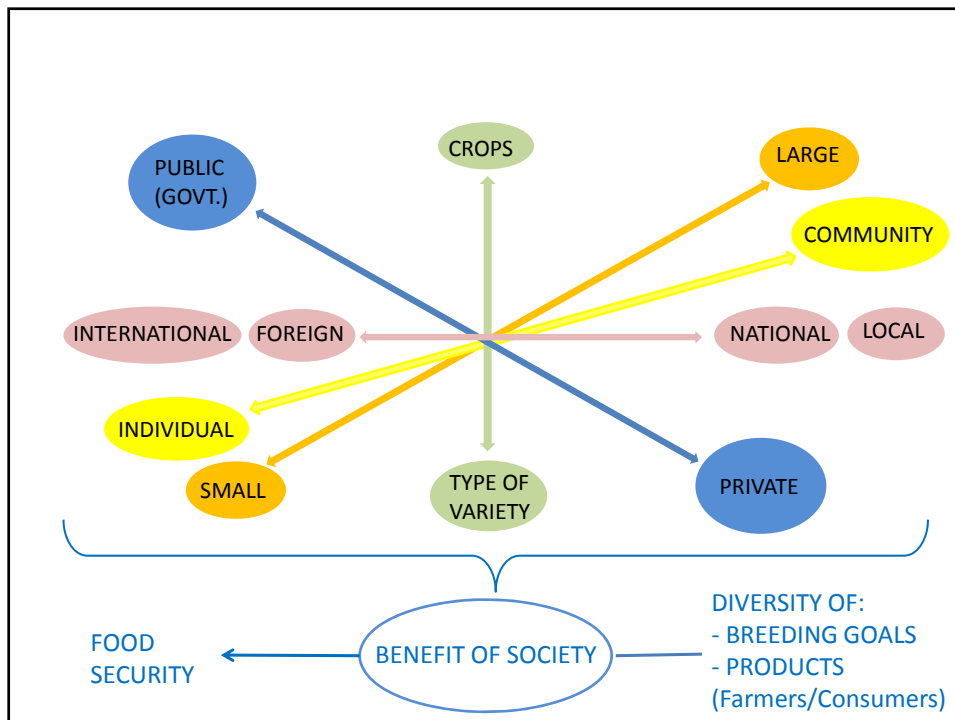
PUBLIC (GOVT.)

CROPS

LARGE

COMMUNITY

INTERNATIONAL

FOREIGN

NATIONAL

LOCAL

INDIVIDUAL

SMALL

TYPE OF VARIETY

PRIVATE

FOOD SECURITY

BENEFIT OF SOCIETY

DIVERSITY OF:
- BREEDING GOALS
- PRODUCTS
(Farmers/Consumers)